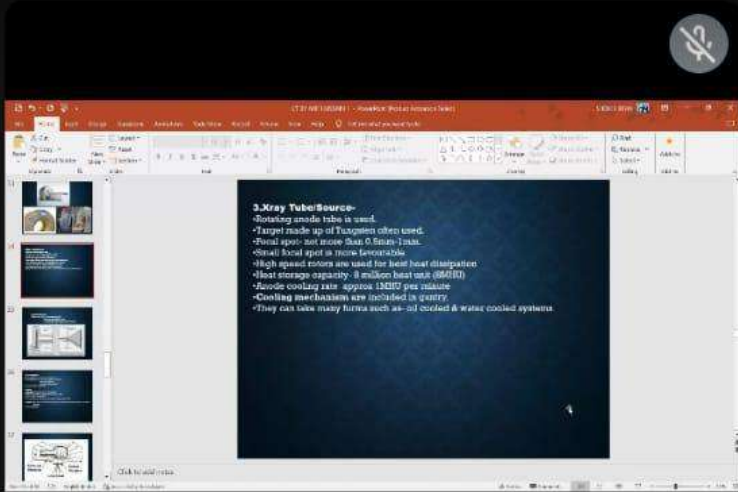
3.Xray Tube/Source-
•Rotating anode tube is used.
•Target made up of Tungsten often used.
•Focal spot- not more than 0.5mm-1mm.
•Small focal spot is more favourable
•High speed rotors are used for best heat dissipation
•Heat storage capacity- 8 million heat unit (8MHU)
•Anode cooling rate- approx 1MHU per minute
•Cooling mechanism are included in gantry.
•They can take many forms such as- oil cooled & water cooled systems.

Click to add notes